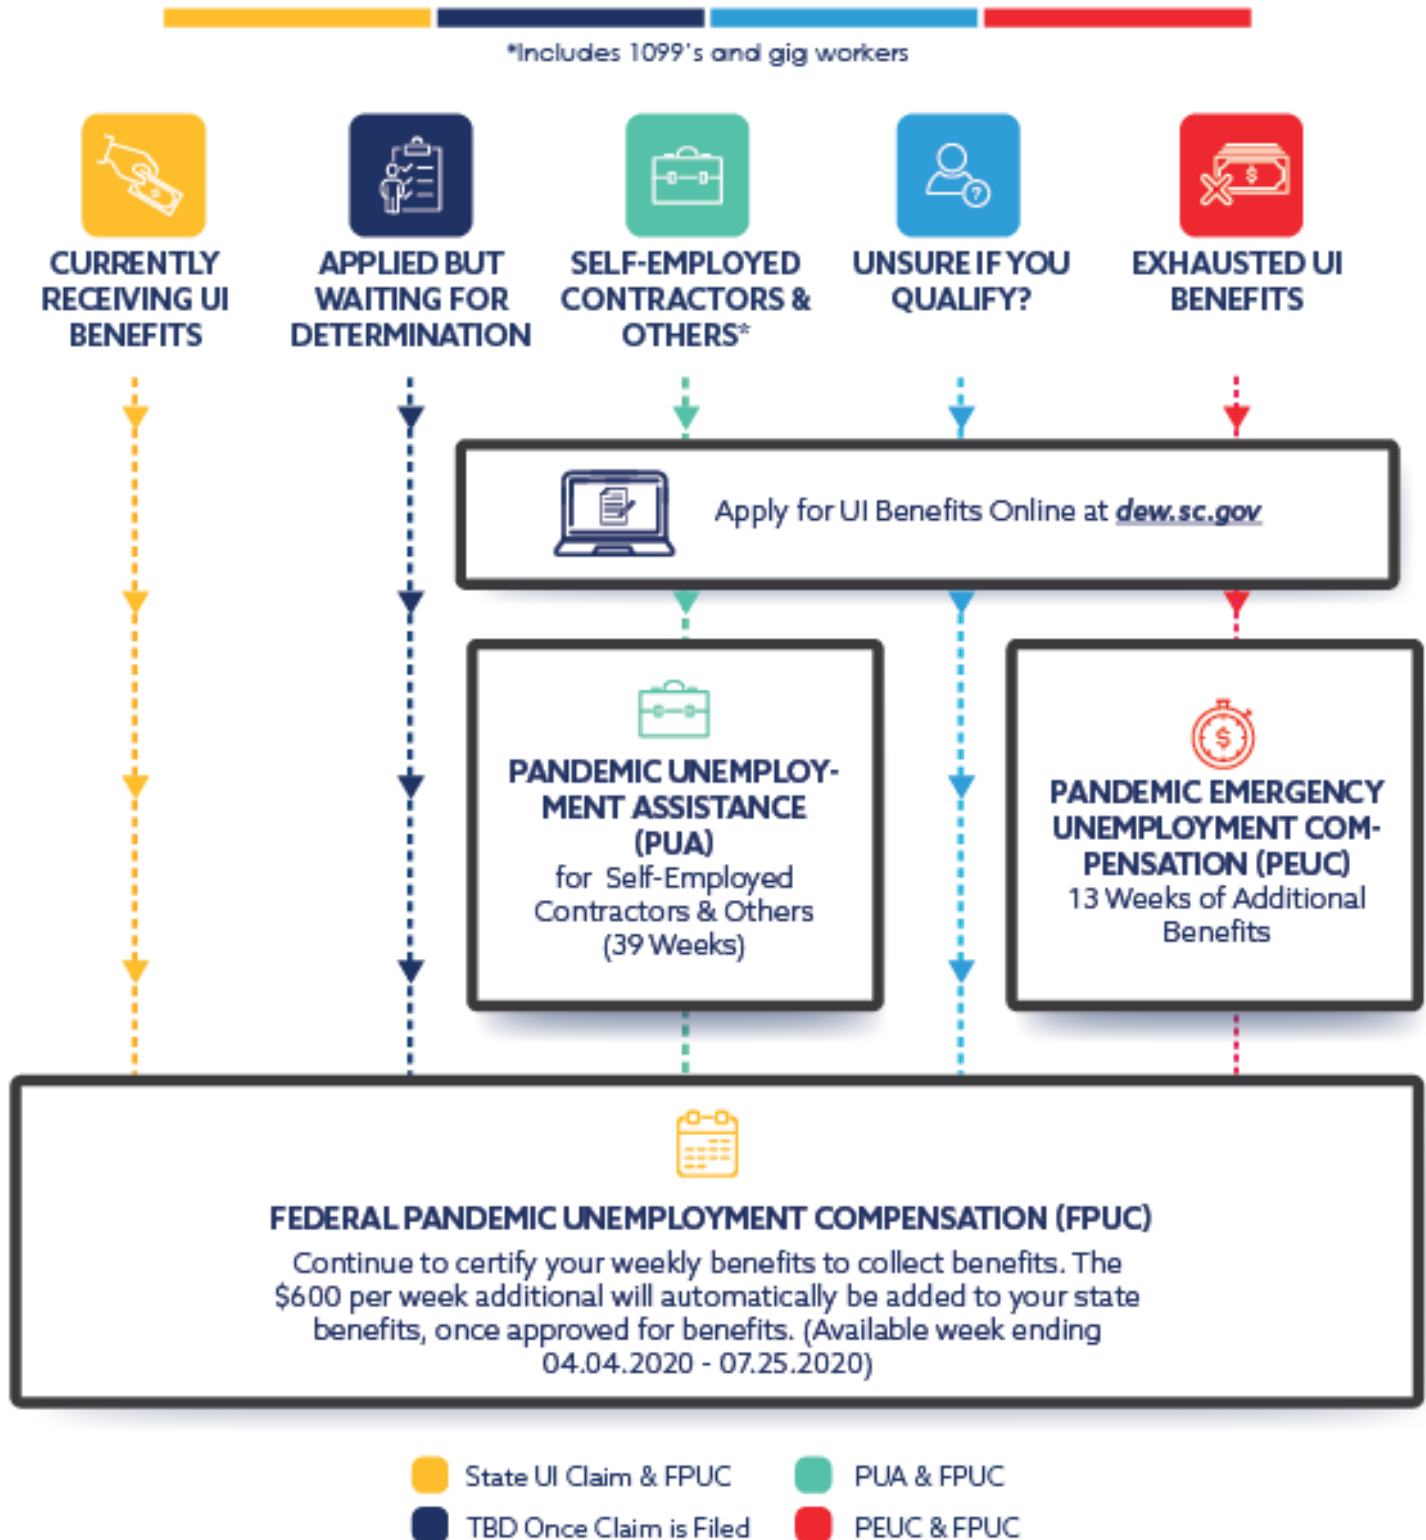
*Includes 1099's and gig workers

CURRENTLY RECEIVING UI BENEFITS

APPLIED BUT WAITING FOR DETERMINATION

SELF-EMPLOYED CONTRACTORS & OTHERS*

UNSURE IF YOU QUALIFY?

EXHAUSTED UI BENEFITS

Apply for UI Benefits Online at dew.sc.gov

PANDEMIC UNEMPLOYMENT ASSISTANCE (PUA)
for Self-Employed Contractors & Others (39 Weeks)

PANDEMIC EMERGENCY UNEMPLOYMENT COMPENSATION (PEUC)
13 Weeks of Additional Benefits

FEDERAL PANDEMIC UNEMPLOYMENT COMPENSATION (FPUC)
Continue to certify your weekly benefits to collect benefits. The $600 per week additional will automatically be added to your state benefits, once approved for benefits. (Available week ending 04.04.2020 - 07.25.2020)

State UI Claim & FPUC
PUA & FPUC
TBD Once Claim is Filed
PEUC & FPUC